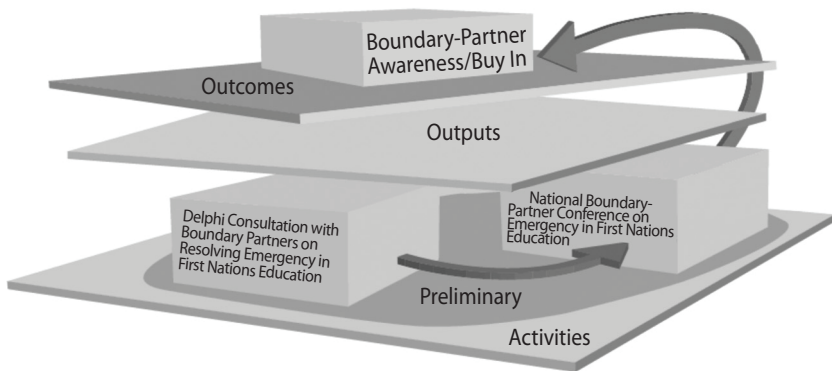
Boundary-Partner Awareness/Buy In

Outcomes

Outputs

Delphi Consultation with Boundary Partners on Resolving Emergency in First Nations Education

National Boundary-Partner Conference on Emergency in First Nations Education

Preliminary

Activities